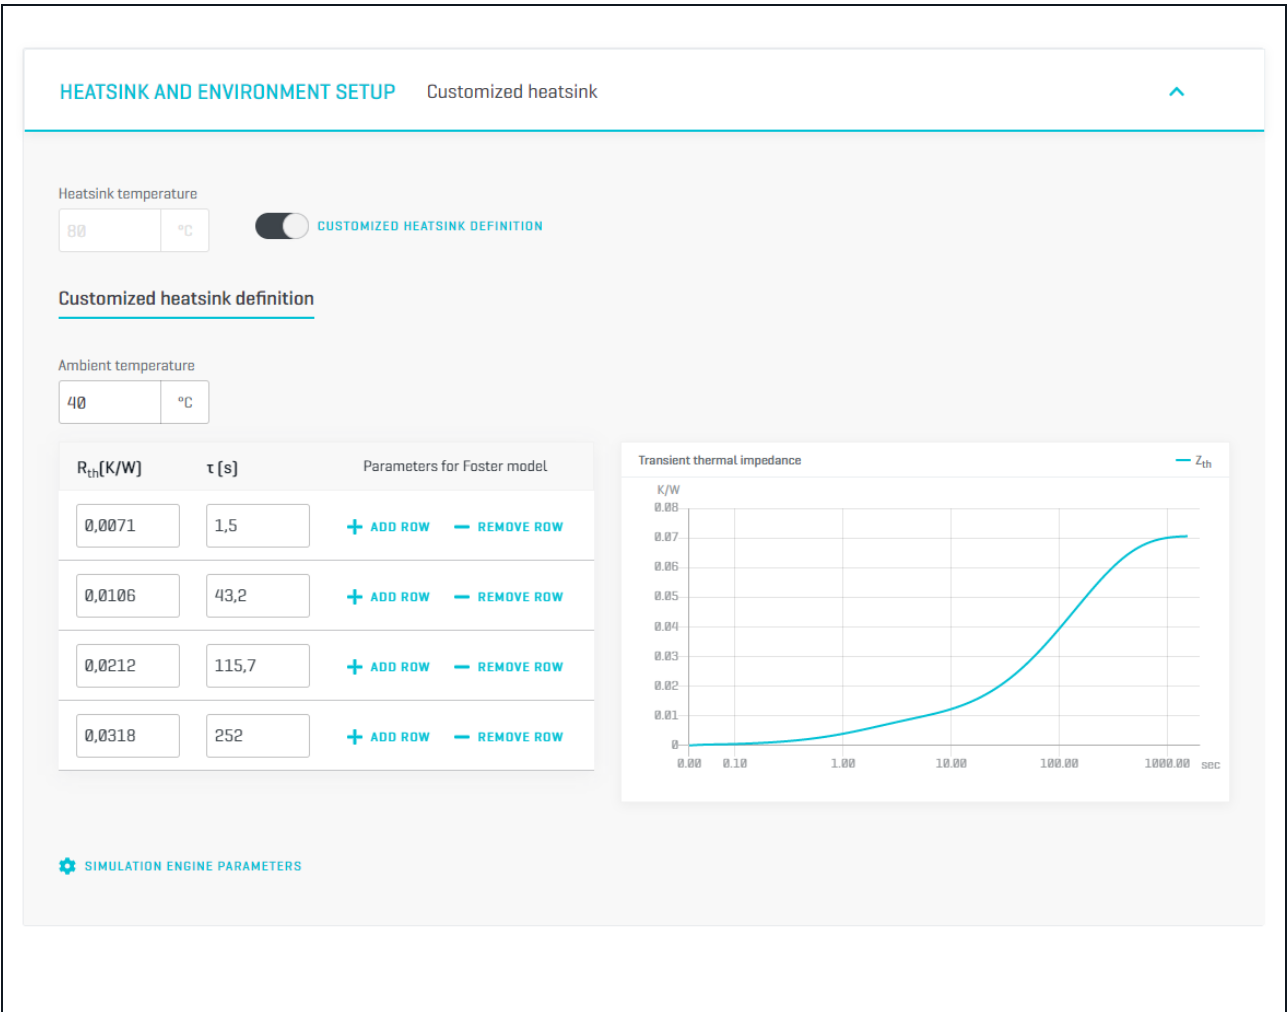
HEATSINK AND ENVIRONMENT SETUP Customized heatsink

Heatsink temperature

80 °C

CUSTOMIZED HEATSINK DEFINITION

Customized heatsink definition

Ambient temperature

40 °C

| $R_{th}$[K/W] | τ [s] | Parameters for Foster model |
|---|---|---|
| 0,0071 | 1,5 | + ADD ROW — REMOVE ROW |
| 0,0106 | 43,2 | + ADD ROW — REMOVE ROW |
| 0,0212 | 115,7 | + ADD ROW — REMOVE ROW |
| 0,0318 | 252 | + ADD ROW — REMOVE ROW |

Transient thermal impedance

$Z_{th}$

K/W

0.08
0.07
0.06
0.05
0.04
0.03
0.02
0.01
0

0.00 0.10 1.00 10.00 100.00 1000.00 sec

SIMULATION ENGINE PARAMETERS